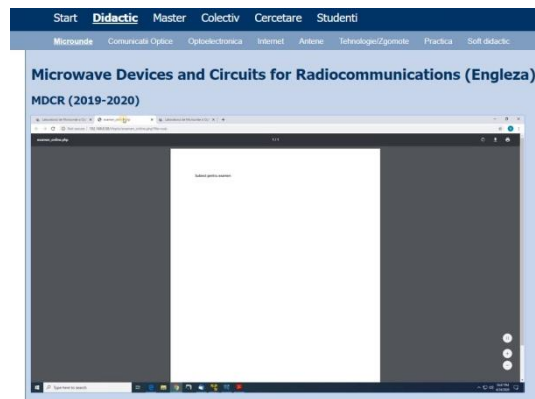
Start Didactic Master Colectiv Cercetare Studenti

Microunde Comunicatii Optice Optoelectronica Internet Antene Tehnologie/Zgomote Practica Soft didactic

Microwave Devices and Circuits for Radiocommunications (Engleza)

MDCR (2019-2020)

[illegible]

examen_online.php

1 / 1

Subiecte pentru examen

Type here to search